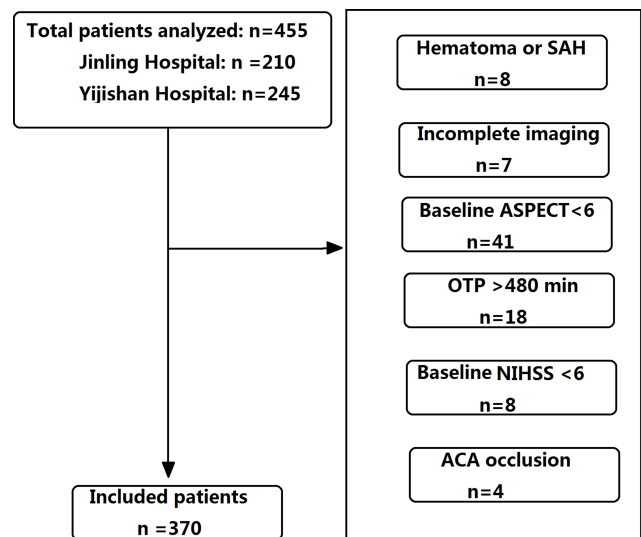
Total patients analyzed: n=455
Jinling Hospital: n =210
Yijishan Hospital: n=245

Hematoma or SAH
n=8

Incomplete imaging
n=7

Baseline ASPECT<6
n=41

OTP >480 min
n=18

Baseline NIHSS <6
n=8

ACA occlusion
n=4

Included patients
n =370